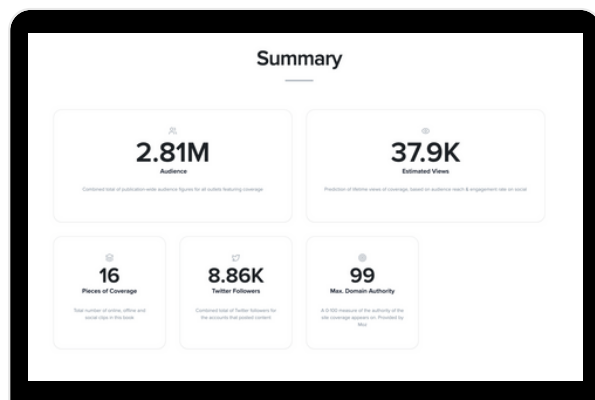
Summary

2.81M
Audience
Combined total of publication-wide audience figures for all outlets featuring coverage

37.9K
Estimated Views
Prediction of lifetime views of coverage, based on audience reach & engagement rate on social

16
Pieces of Coverage
Total number of online, offline and social clips in this book

8.86K
Twitter Followers
Combined total of Twitter followers for the accounts that posted content

99
Max. Domain Authority
A 0-100 measure of the authority of the site coverage appears on. Provided by Moz